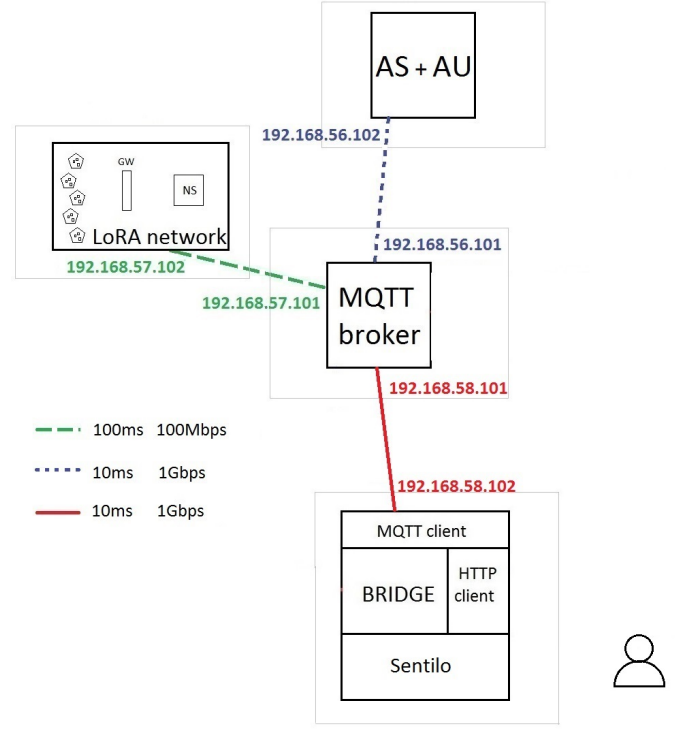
AS + AU

192.168.56.102

GW

NS

LoRA network

192.168.56.101

192.168.57.102

192.168.57.101

MQTT broker

192.168.58.101

100ms 100Mbps

10ms 1Gbps

10ms 1Gbps

192.168.58.102

MQTT client

BRIDGE

HTTP client

Sentilo